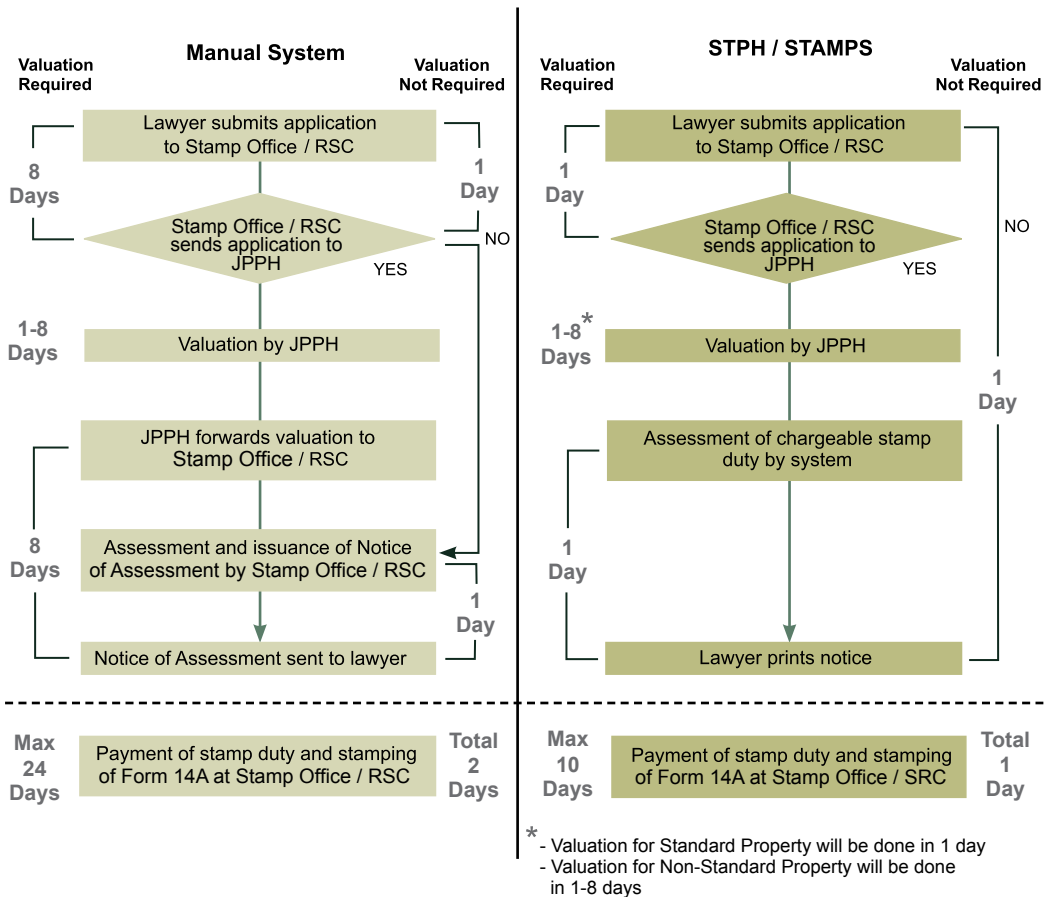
Manual System

Valuation Required

Valuation Not Required

Lawyer submits application to Stamp Office / RSC

8 Days

1 Day

Stamp Office / RSC sends application to JPPH

NO

YES

1-8 Days

Valuation by JPPH

JPPH forwards valuation to Stamp Office / RSC

8 Days

Assessment and issuance of Notice of Assessment by Stamp Office / RSC

1 Day

Notice of Assessment sent to lawyer

Max 24 Days

Payment of stamp duty and stamping of Form 14A at Stamp Office / RSC

Total 2 Days

STPH / STAMPS

Valuation Required

Valuation Not Required

Lawyer submits application to Stamp Office / RSC

1 Day

Stamp Office / RSC sends application to JPPH

NO

YES

1-8* Days

Valuation by JPPH

1 Day

Assessment of chargeable stamp duty by system

1 Day

Lawyer prints notice

Max 10 Days

Payment of stamp duty and stamping of Form 14A at Stamp Office / SRC

Total 1 Day

* - Valuation for Standard Property will be done in 1 day
- Valuation for Non-Standard Property will be done in 1-8 days